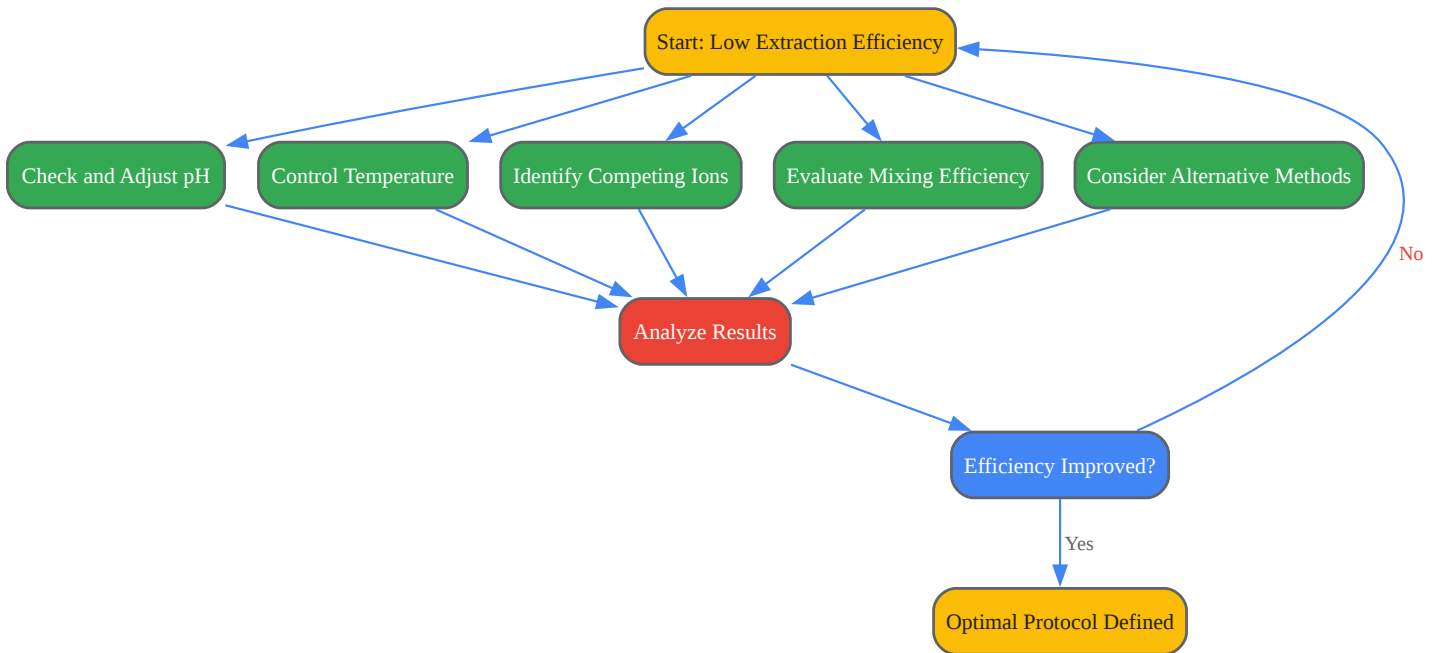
Start: Low Extraction Efficiency

Check and Adjust pH

Control Temperature

Identify Competing Ions

Evaluate Mixing Efficiency

Consider Alternative Methods

No

Analyze Results

Efficiency Improved?

Yes

Optimal Protocol Defined